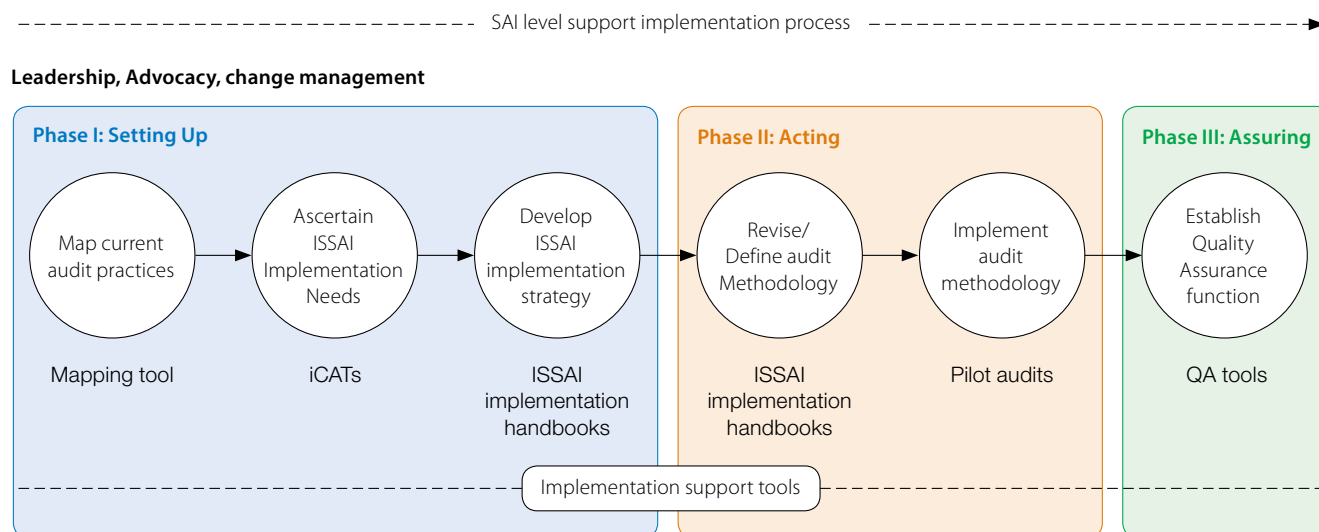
SAI level support implementation process

Leadership, Advocacy, change management

Phase I: Setting Up

Map current audit practices

Ascertain ISSAI Implementation Needs

Develop ISSAI implementation strategy

Mapping tool

iCATs

ISSAI implementation handbooks

Phase II: Acting

Revise/ Define audit Methodology

Implement audit methodology

ISSAI implementation handbooks

Pilot audits

Phase III: Assuring

Establish Quality Assurance function

QA tools

Implementation support tools